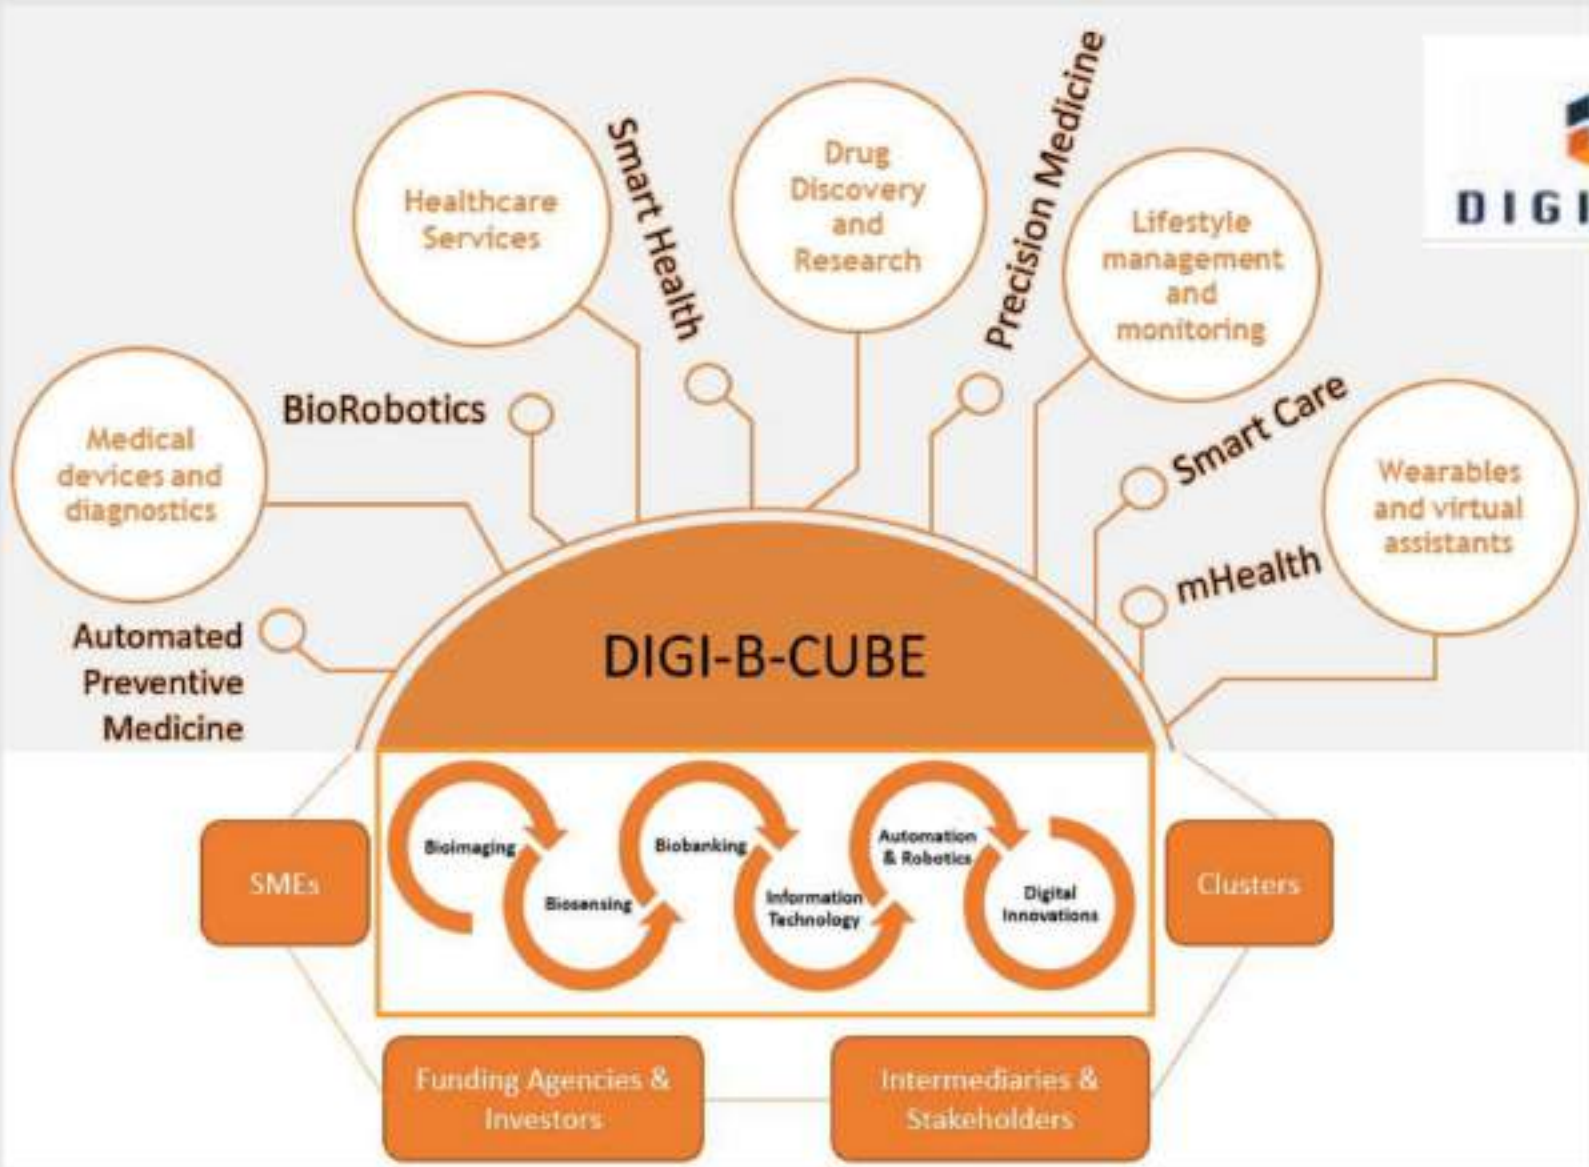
Healthcare Services

Smart Health

Drug Discovery and Research

Precision Medicine

Lifestyle management and monitoring

DIGI

Medical devices and diagnostics

BioRobotics

Smart Care

Wearables and virtual assistants

mHealth

Automated Preventive Medicine

DIGI-B-CUBE

Bioimaging

Biosensing

Biobanking

Information Technology

Automation & Robotics

Digital Innovations

SMEs

Clusters

Funding Agencies & Investors

Intermediaries & Stakeholders